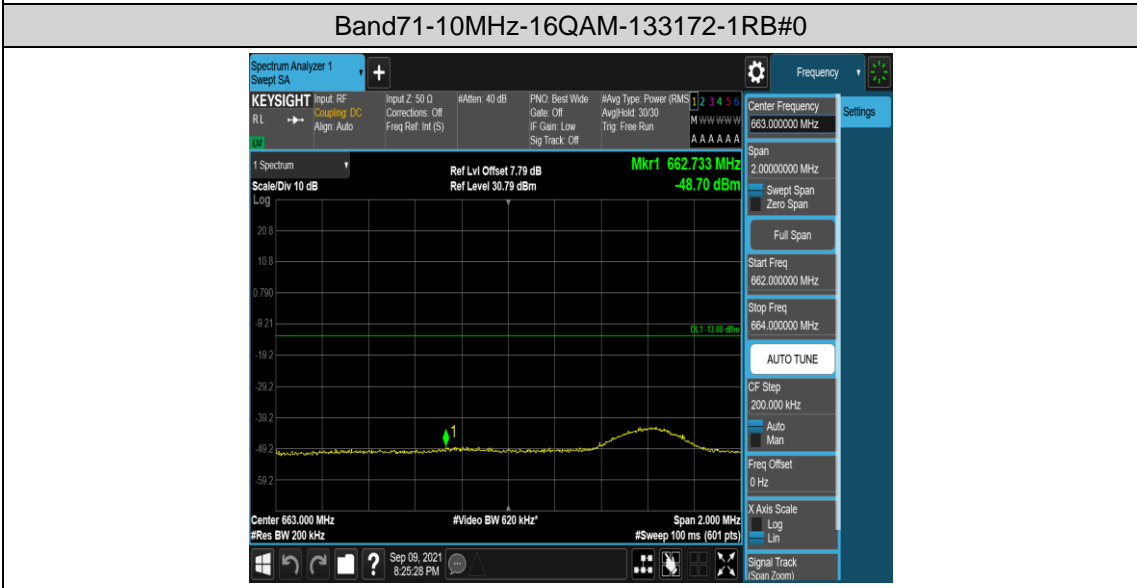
Band71-10MHz-16QAM-133172-1RB#0

Spectrum Analyzer 1
Swept SA

KEYSIGHT Input: RF
Coupling: DC
Align: Auto

Input Z: 50 Ω
Corrections: Off
Freq Ref: Int (S)

#Atten: 40 dB

PNO: Best Wide
Gate: Off
IF Gain: Low
Sig Track: Off

#Avg Type: Power (RMS)
Avg|Hold: 30/30
Trig: Free Run

1 2 3 4 5 6
M W W W W W
A A A A A A

Frequency

Settings

1 Spectrum
Scale/Div 10 dB
Log

Ref Lvl Offset 7.79 dB
Ref Level 30.79 dBm

Mkr1 662.733 MHz
-48.70 dBm

20.8
10.8
0.790
-9.21
-19.2
-29.2
-39.2
-49.2
-59.2

DL1 -13.00 dBm

1

Center 663.000 MHz
#Res BW 200 kHz

#Video BW 620 kHz*

Span 2.000 MHz
#Sweep 100 ms (601 pts)

Sep 09, 2021
8:25:28 PM

Center Frequency
663.000000 MHz

Span
2.00000000 MHz
Swept Span
Zero Span

Full Span

Start Freq
662.000000 MHz

Stop Freq
664.000000 MHz

AUTO TUNE

CF Step
200.000 kHz
Auto
Man

Freq Offset
0 Hz

X Axis Scale
Log
Lin

Signal Track
(Span Zoom)